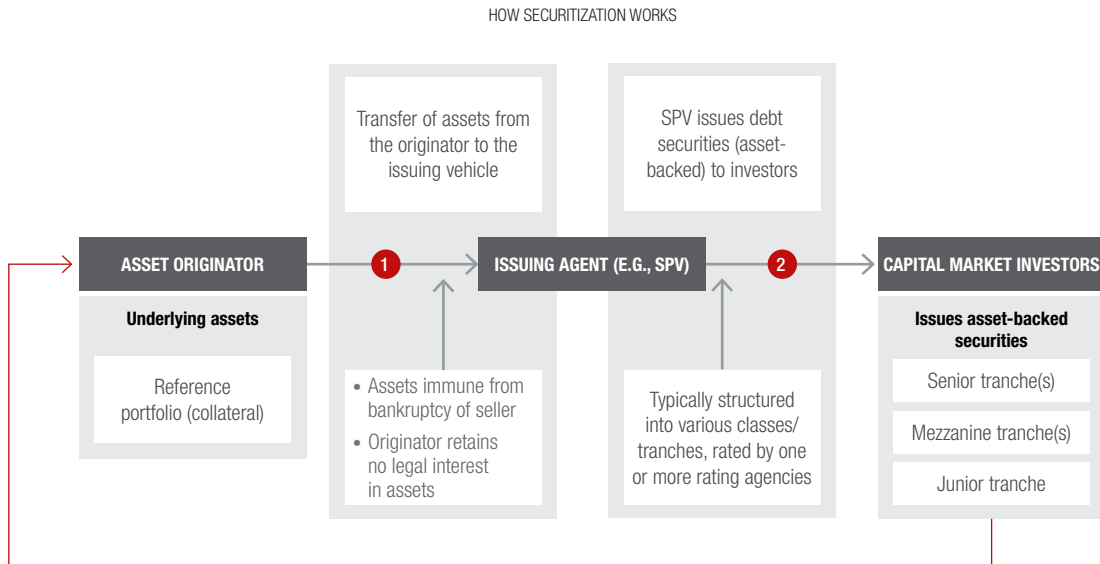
HOW SECURITIZATION WORKS

Transfer of assets from the originator to the issuing vehicle

SPV issues debt securities (asset-backed) to investors

ASSET ORIGINATOR

1

ISSUING AGENT (E.G., SPV)

2

CAPITAL MARKET INVESTORS

Underlying assets

Reference portfolio (collateral)

• Assets immune from bankruptcy of seller
• Originator retains no legal interest in assets

Typically structured into various classes/ tranches, rated by one or more rating agencies

Issues asset-backed securities

Senior tranche(s)

Mezzanine tranche(s)

Junior tranche